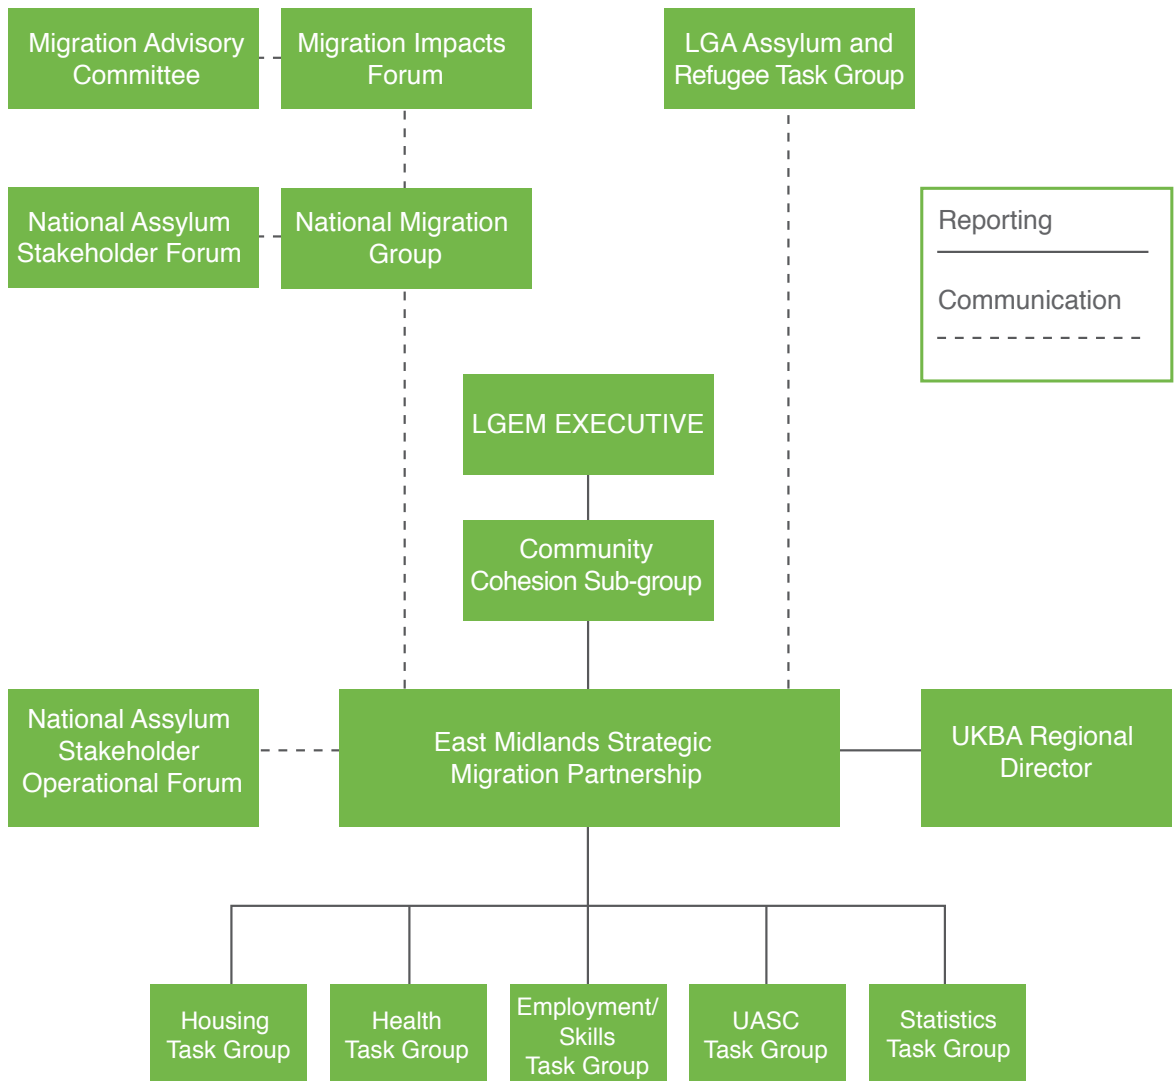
Migration Advisory Committee

Migration Impacts Forum

LGA Assylum and Refugee Task Group

National Assylum Stakeholder Forum

National Migration Group

Reporting

Communication

LGEM EXECUTIVE

Community Cohesion Sub-group

National Assylum Stakeholder Operational Forum

East Midlands Strategic Migration Partnership

UKBA Regional Director

Housing Task Group

Health Task Group

Employment/ Skills Task Group

UASC Task Group

Statistics Task Group